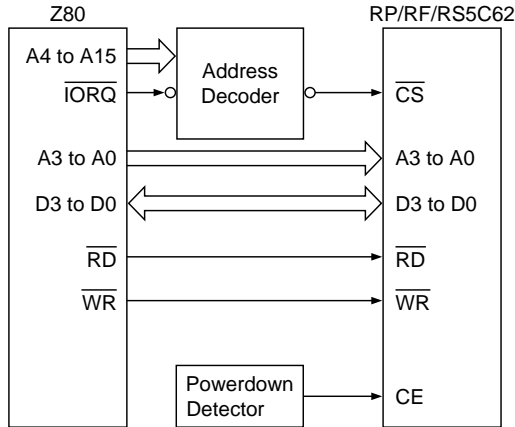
Z80

RP/RF/RS5C62

A4 to A15

$\overline{IORQ}$

Address Decoder

$\overline{CS}$

A3 to A0

A3 to A0

D3 to D0

D3 to D0

$\overline{RD}$

$\overline{RD}$

$\overline{WR}$

$\overline{WR}$

Powerdown Detector

CE